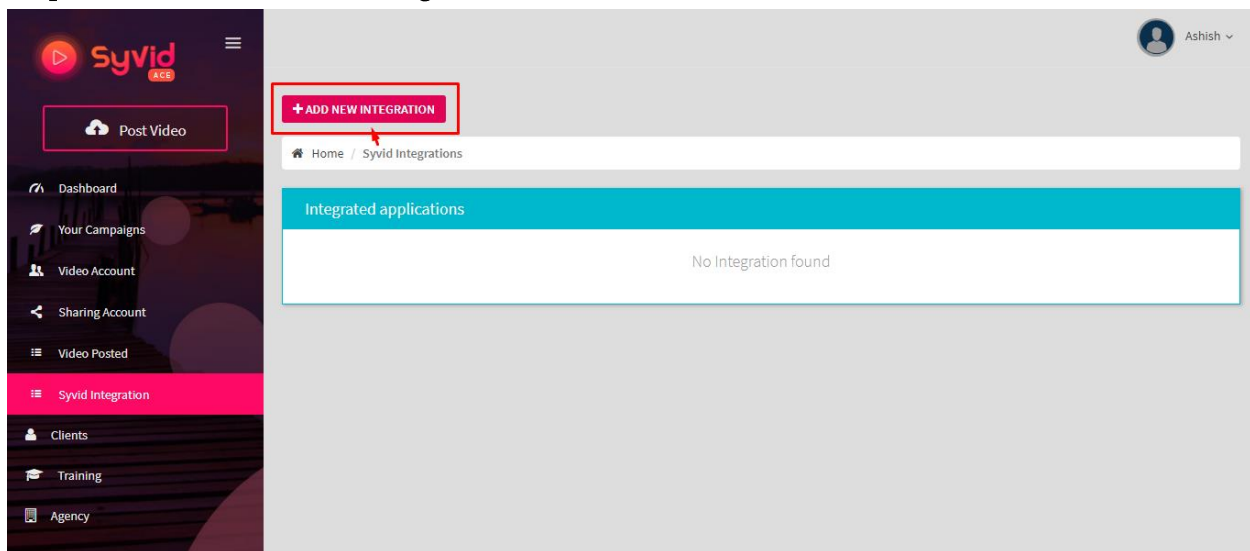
Syvid
ACE

Post Video

Dashboard

Your Campaigns

Video Account

Sharing Account

Video Posted

Syvid Integration

Clients

Training

Agency

Ashish

+ ADD NEW INTEGRATION

Home / Syvid Integrations

Integrated applications

No Integration found